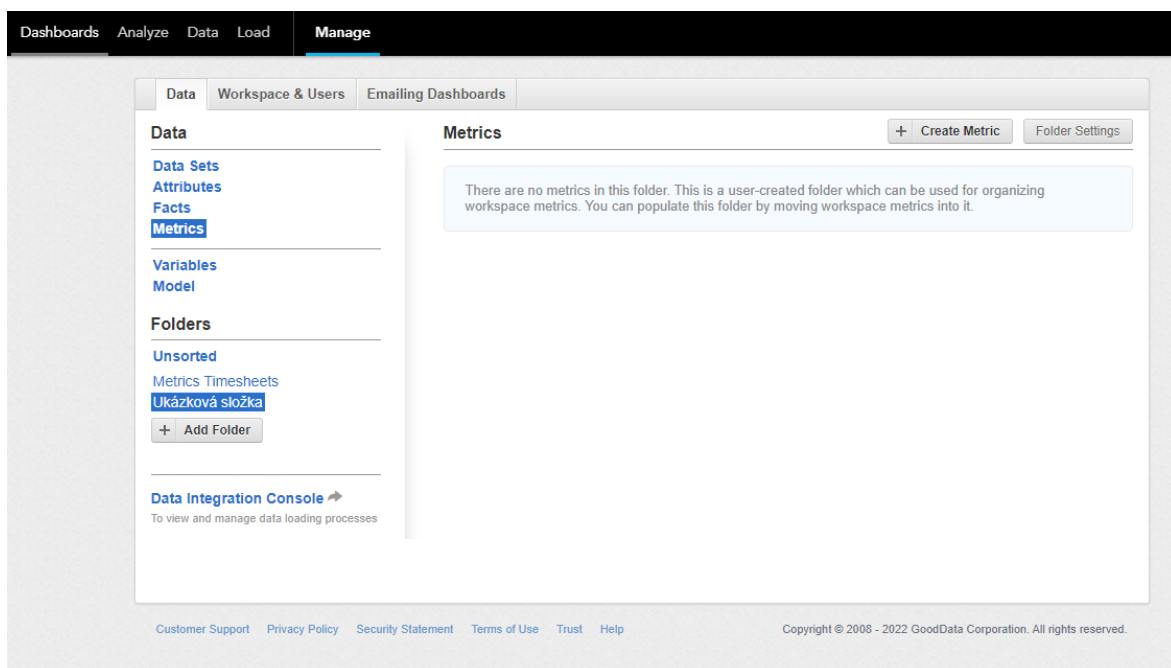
Dashboards Analyze Data Load Manage

Data Workspace & Users Emailing Dashboards

Data

Data Sets
Attributes
Facts
Metrics

Variables
Model

Folders

Unsorted

Metrics Timesheets
Ukázková složka

+ Add Folder

Data Integration Console
To view and manage data loading processes

Metrics

+ Create Metric Folder Settings

There are no metrics in this folder. This is a user-created folder which can be used for organizing workspace metrics. You can populate this folder by moving workspace metrics into it.

Customer Support Privacy Policy Security Statement Terms of Use Trust Help

Copyright © 2008 - 2022 GoodData Corporation. All rights reserved.